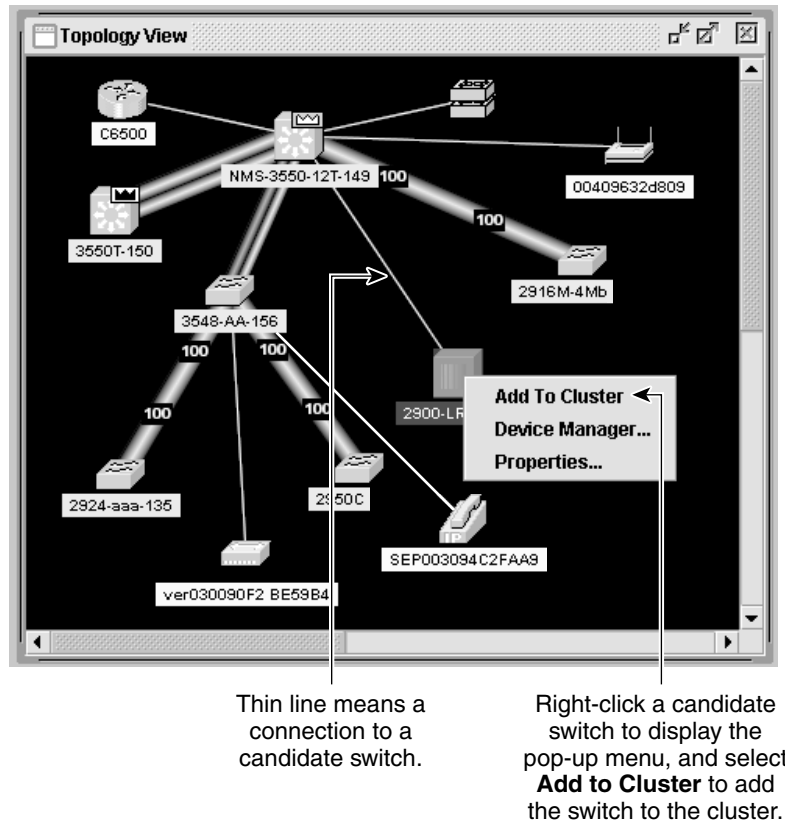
Topology View

C6500

NMS-3550-12T-149

100

00409632d809

3550T-150

100

2916M-4Mb

3548-AA-156

100

100

100

100

2900-LR

Add To Cluster

Device Manager...

Properties...

2924-aaa-135

2950C

SEP003094C2FAA9

ver030090F2 BE59B4

Thin line means a connection to a candidate switch.

Right-click a candidate switch to display the pop-up menu, and select **Add to Cluster** to add the switch to the cluster.